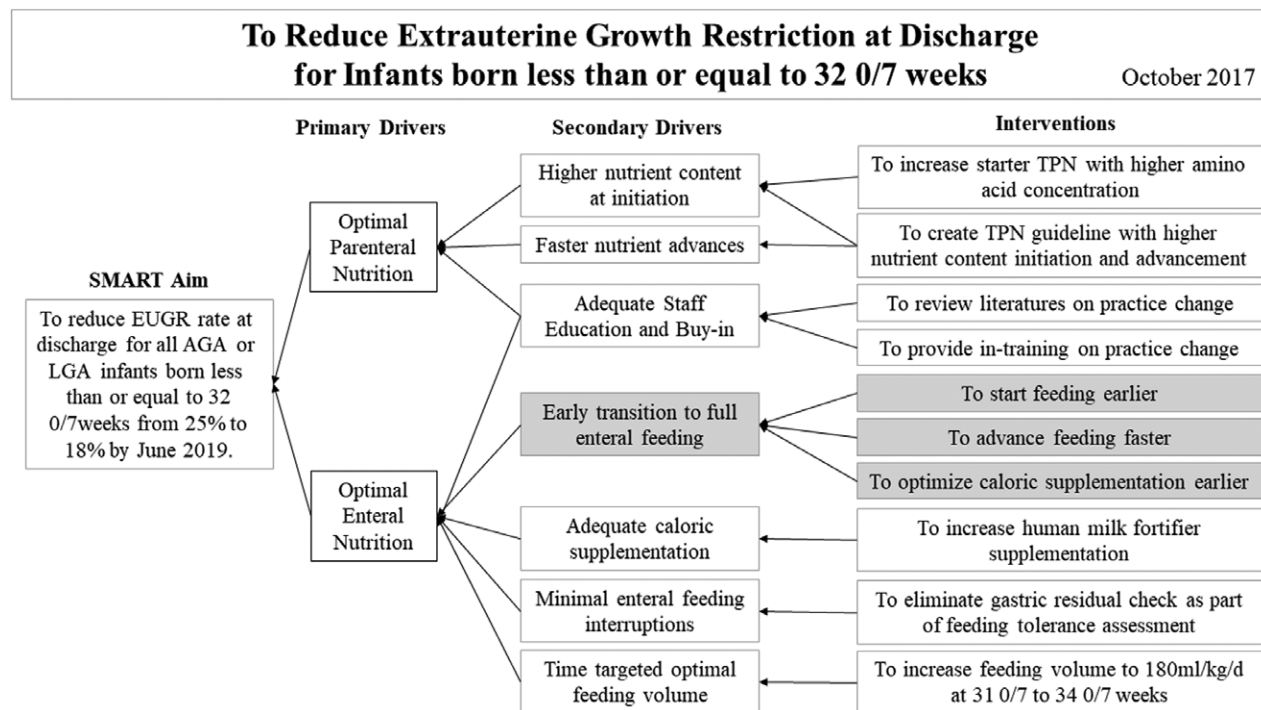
To Reduce Extrauterine Growth Restriction at Discharge for Infants born less than or equal to 32 0/7 weeks

October 2017

Primary Drivers

Secondary Drivers

Interventions

SMART Aim

To reduce EUGR rate at discharge for all AGA or LGA infants born less than or equal to 32 0/7weeks from 25% to 18% by June 2019.

Optimal Parenteral Nutrition

Optimal Enteral Nutrition

Higher nutrient content at initiation

Faster nutrient advances

Adequate Staff Education and Buy-in

Early transition to full enteral feeding

Adequate caloric supplementation

Minimal enteral feeding interruptions

Time targeted optimal feeding volume

To increase starter TPN with higher amino acid concentration

To create TPN guideline with higher nutrient content initiation and advancement

To review literatures on practice change

To provide in-training on practice change

To start feeding earlier

To advance feeding faster

To optimize caloric supplementation earlier

To increase human milk fortifier supplementation

To eliminate gastric residual check as part of feeding tolerance assessment

To increase feeding volume to 180ml/kg/d at 31 0/7 to 34 0/7 weeks